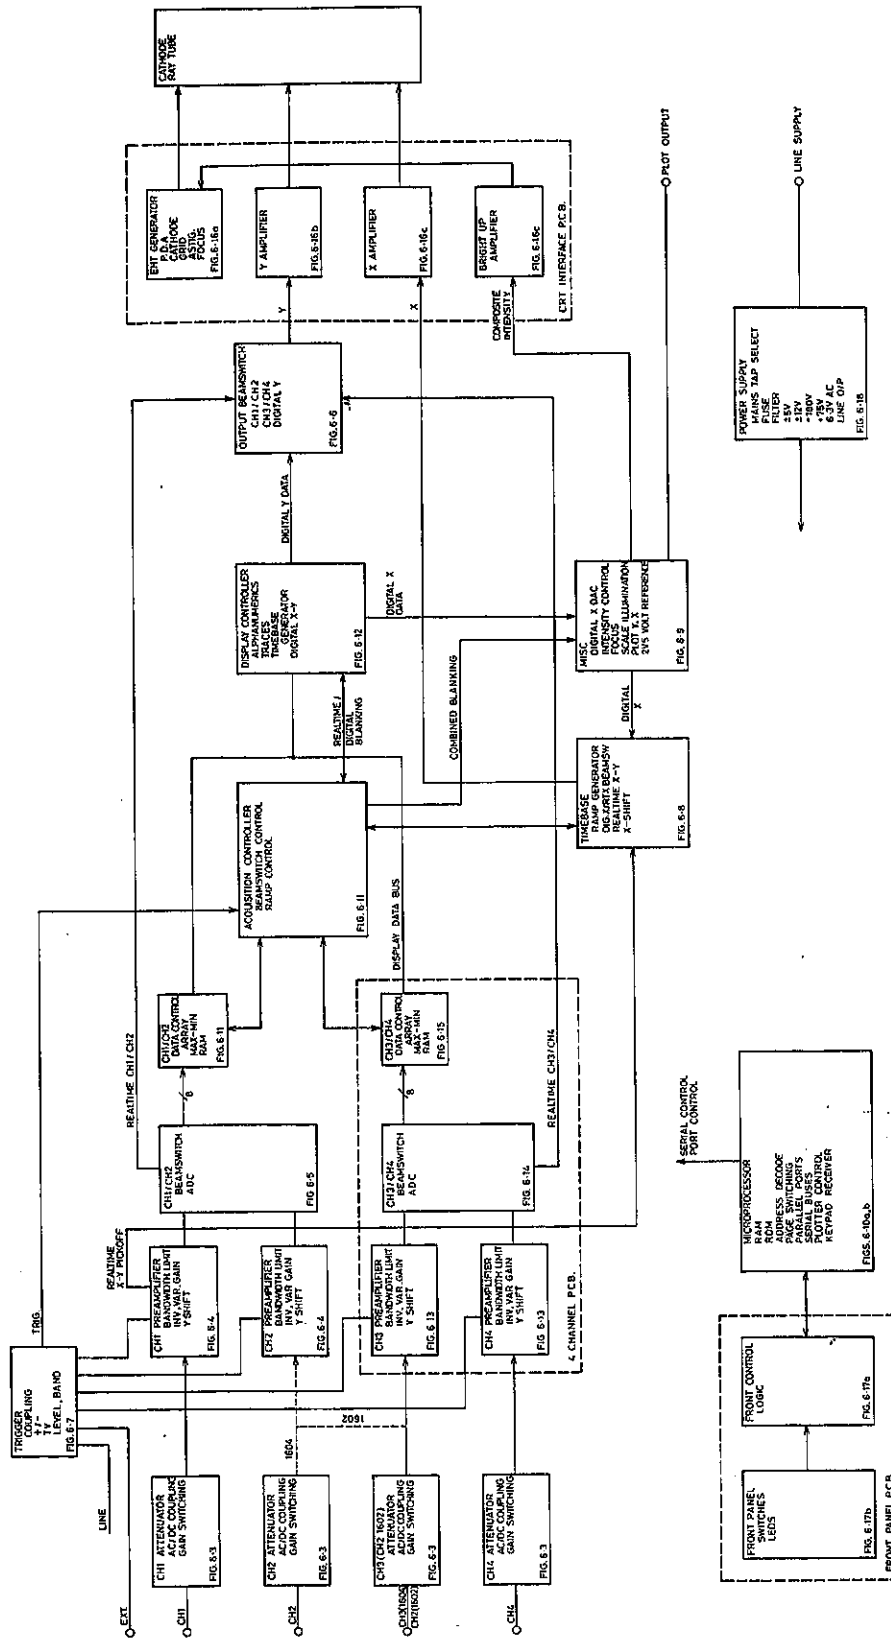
CATHODE RAY TUBE

EHT GENERATOR
P.D.A.
CATHODE
GRID
ASTIG.
FOCUS
FIG. 6-16a

Y AMPLIFIER
FIG. 6-16b

X AMPLIFIER
FIG. 6-16c

BRIGHT UP AMPLIFIER
FIG. 6-16c

CRT INTERFACE PCB.

PLOT OUTPUT

LINE SUPPLY

Y

X

COMPOSITE INTENSITY

OUTPUT BEAMSWITCH
CH1/CH2
CH3/CH4
DIGITAL Y
FIG. 6-6

DIGITAL Y DATA

DISPLAY CONTROLLER
ALPHANUMERICS
TRACES
TIMEBASE
GENERATOR
DIGITAL X-Y
FIG. 6-12

DIGITAL X DATA

MISC
DIGITAL X DAC
INTENSITY CONTROL
FOCUS
SCALE ILLUMINATION
PLOT Y, X
2V5 VOLT REFERENCE
FIG. 6-9

POWER SUPPLY
MAINS TAP SELECT
FUSE
FILTER
±5V
±12V
+180V
+15V
6.3V AC
LINE O/P
FIG. 6-18

COMBINED BLANKING

REALTIME / DIGITAL BLANKING

DIGITAL X

ACQUISITION CONTROLLER
BEAMSWITCH CONTROL
RAMP CONTROL
FIG. 6-11

TIMEBASE
RAMP GENERATOR
DIG./RTX BEAMSW
REALTIME X-Y
X-SHIFT
FIG. 6-8

DISPLAY DATA BUS

CH1/CH2
DATA CONTROL
ARRAY
MAX-MIN
RAM
FIG. 6-11

CH3/CH4
DATA CONTROL
ARRAY
MAX-MIN
RAM
FIG. 6-15

8

8

REALTIME CH1/CH2

REALTIME CH3/CH4

CH1/CH2
BEAMSWITCH
ADC
FIG. 6-5

CH3/CH4
BEAMSWITCH
ADC
FIG. 6-14

SERIAL CONTROL
PORT CONTROL

MICROPROCESSOR
RAM
ROM
ADDRESS DECODE
PAGE SWITCHING
PARALLEL PORTS
SERIAL BUSES
PLOTTER CONTROL
KEYPAD RECEIVER
FIGS. 6-10a, b

REALTIME X-Y PICKOFF

TRIG

CH1 PREAMPLIFIER
BANDWIDTH LIMIT
INV., VAR. GAIN
Y SHIFT
FIG. 6-4

CH2 PREAMPLIFIER
BANDWIDTH LIMIT
INV., VAR. GAIN
Y SHIFT
FIG. 6-4

CH3 PREAMPLIFIER
BANDWIDTH LIMIT
INV., VAR. GAIN
Y SHIFT
FIG. 6-13

CH4 PREAMPLIFIER
BANDWIDTH LIMIT
INV., VAR. GAIN
Y SHIFT
FIG. 6-13

4 CHANNEL PCB.

FRONT CONTROL
LOGIC
FIG. 6-17a

TRIGGER
COUPLING
+/-
TV
LEVEL, BAND
FIG. 6-7

1604

1602

LINE

CH1 ATTENUATOR
AC/DC COUPLING
GAIN SWITCHING
FIG. 6-3

CH2 ATTENUATOR
AC/DC COUPLING
GAIN SWITCHING
FIG. 6-3

CH3 (CH2 1602)
ATTENUATOR
AC/DC COUPLING
GAIN SWITCHING
FIG. 6-3

CH4 ATTENUATOR
AC/DC COUPLING
GAIN SWITCHING
FIG. 6-3

FRONT PANEL
SWITCHES
LEDS
FIG. 6-17b

FRONT PANEL PCB

EXT

CH1

CH2

CH3 (1604)
CH2 (1602)

CH4